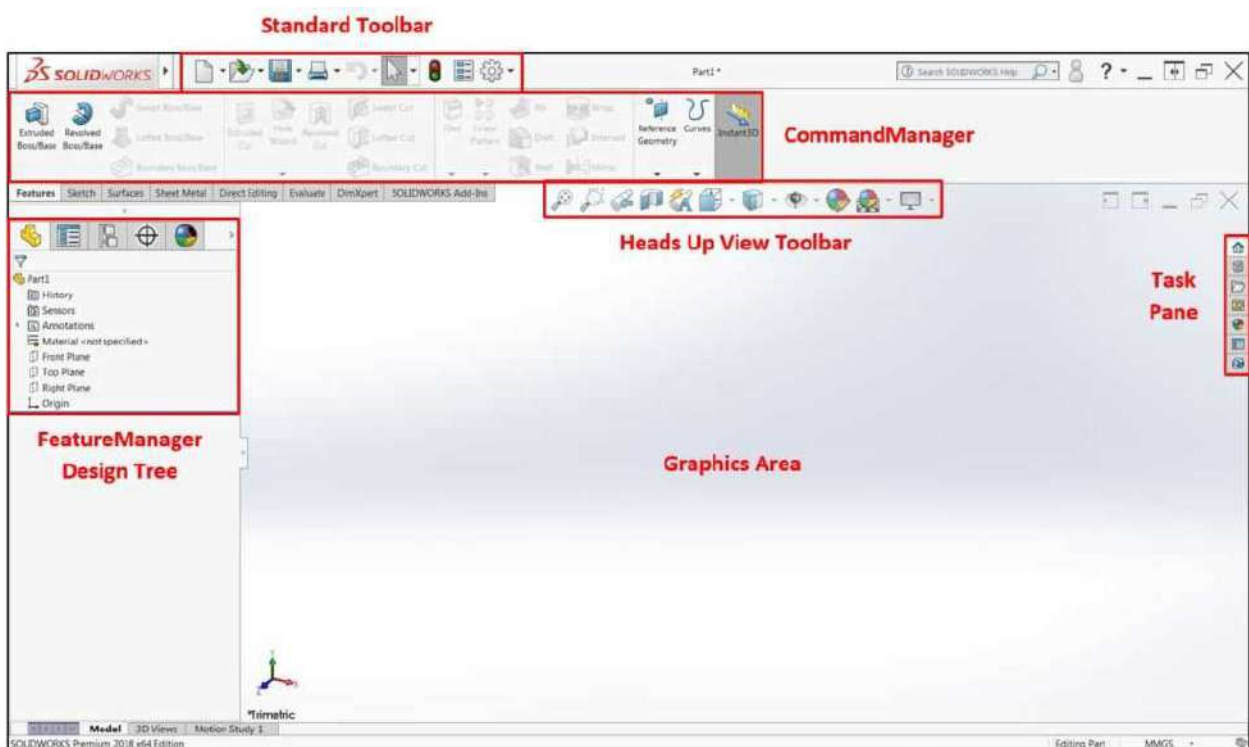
Standard Toolbar

SOLIDWORKS

Part1 *

Search SOLIDWORKS Help

Extruded Boss/Base

Revolved Boss/Base

Swept Boss/Base

Lofted Boss/Base

Boundary Boss/Base

Extruded Cut

Hole Wizard

Revolved Cut

Swept Cut

Lofted Cut

Boundary Cut

Fillet

Linear Pattern

Rib

Wrap

Draft

Intersect

Shell

Mirror

Reference Geometry

Curves

Instant3D

CommandManager

Features | Sketch | Surfaces | Sheet Metal | Direct Editing | Evaluate | DimXpert | SOLIDWORKS Add-Ins

Heads Up View Toolbar

Part1
History
Sensors
Annotations
Material <not specified>
Front Plane
Top Plane
Right Plane
Origin

Task Pane

FeatureManager Design Tree

Graphics Area

*Trimetric

Model | 3D Views | Motion Study 1

SOLIDWORKS Premium 2018 x64 Edition

Editing Part

MMGS